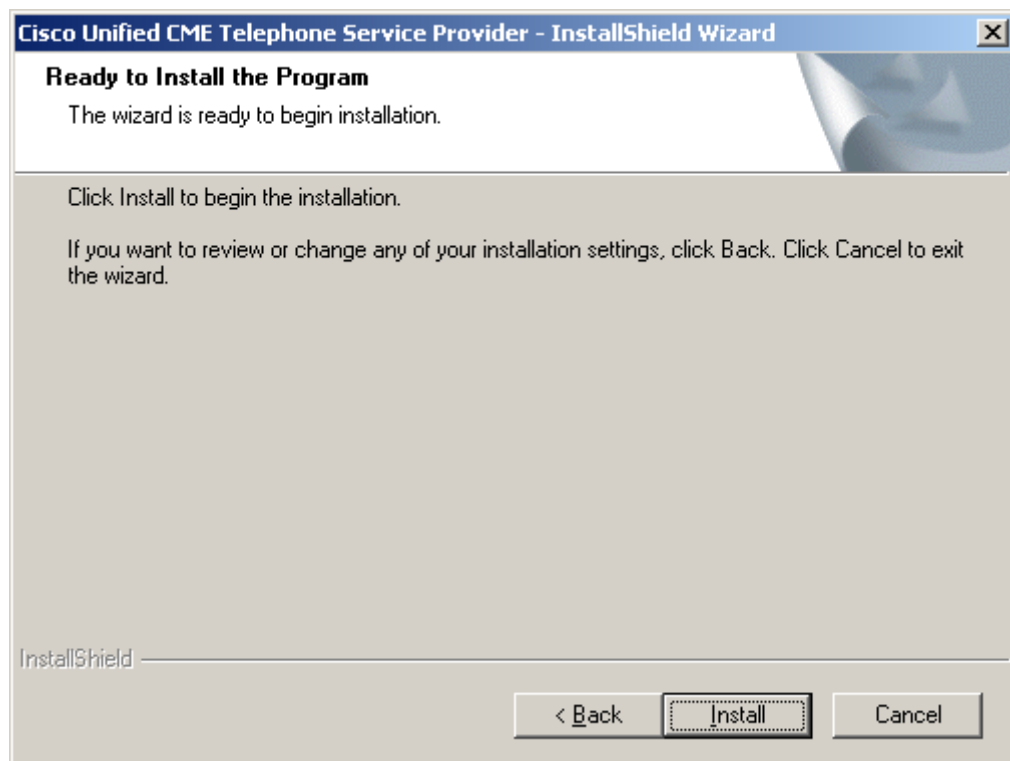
Cisco Unified CME Telephone Service Provider - InstallShield Wizard

Ready to Install the Program

The wizard is ready to begin installation.

Click Install to begin the installation.

If you want to review or change any of your installation settings, click Back. Click Cancel to exit the wizard.

InstallShield

< Back

Install

Cancel